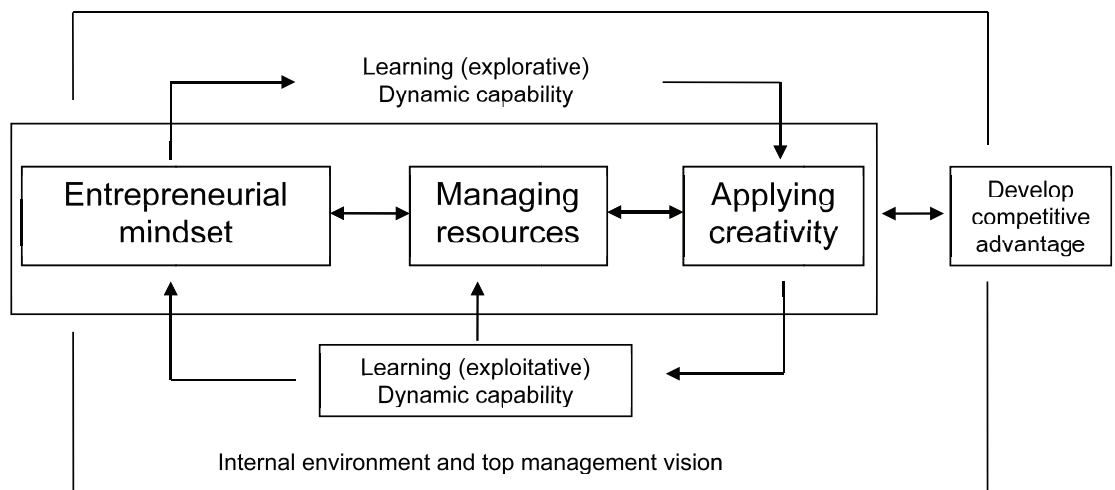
Learning (explorative)
Dynamic capability

Entrepreneurial mindset

Managing resources

Applying creativity

Develop competitive advantage

Learning (exploitative)
Dynamic capability

Internal environment and top management vision